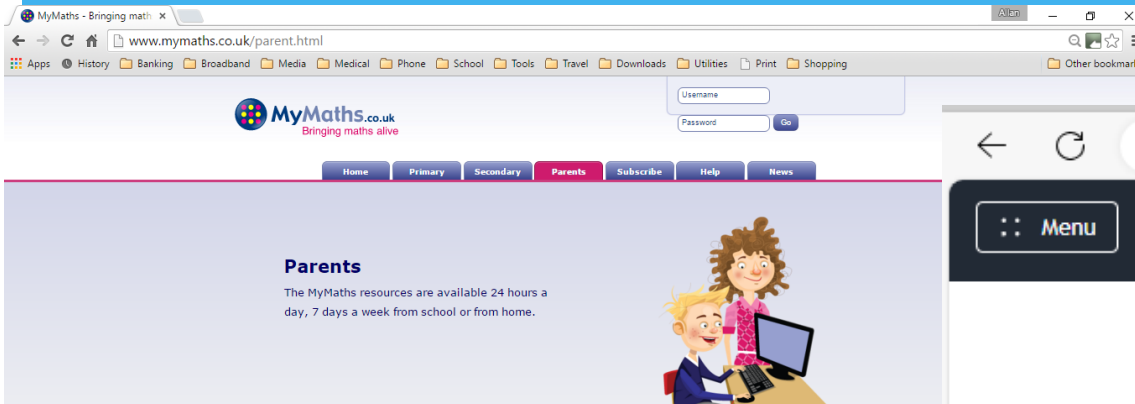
MyMaths - Bringing math ×

Allan

www.mymaths.co.uk/parent.html

Apps History Banking Broadband Media Medical Phone School Tools Travel Downloads Utilities Print Shopping Other bookmar

MyMaths.co.uk
Bringing maths alive

Username
Password
Go

Home Primary Secondary Parents Subscribe Help News

Parents

The MyMaths resources are available 24 hours a day, 7 days a week from school or from home.

Menu